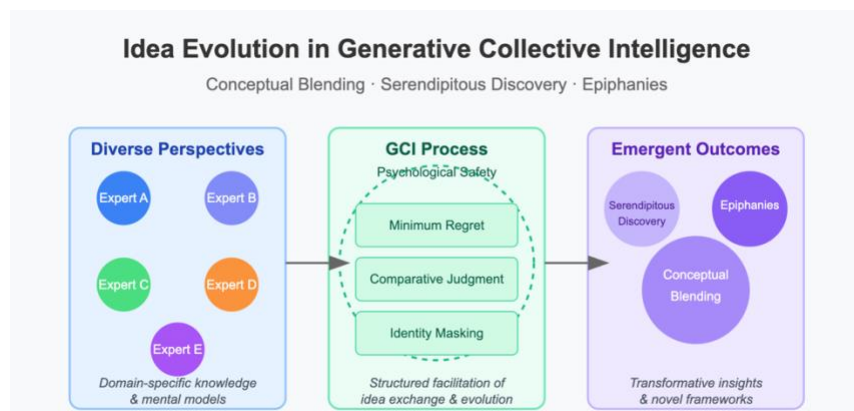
Idea Evolution in Generative Collective Intelligence

Conceptual Blending · Serendipitous Discovery · Epiphanies

Diverse Perspectives

Expert A

Expert B

Expert C

Expert D

Expert E

Domain-specific knowledge & mental models

GCI Process

Psychological Safety

Minimum Regret

Comparative Judgment

Identity Masking

Structured facilitation of idea exchange & evolution

Emergent Outcomes

Serendipitous Discovery

Epiphanies

Conceptual Blending

Transformative insights & novel frameworks